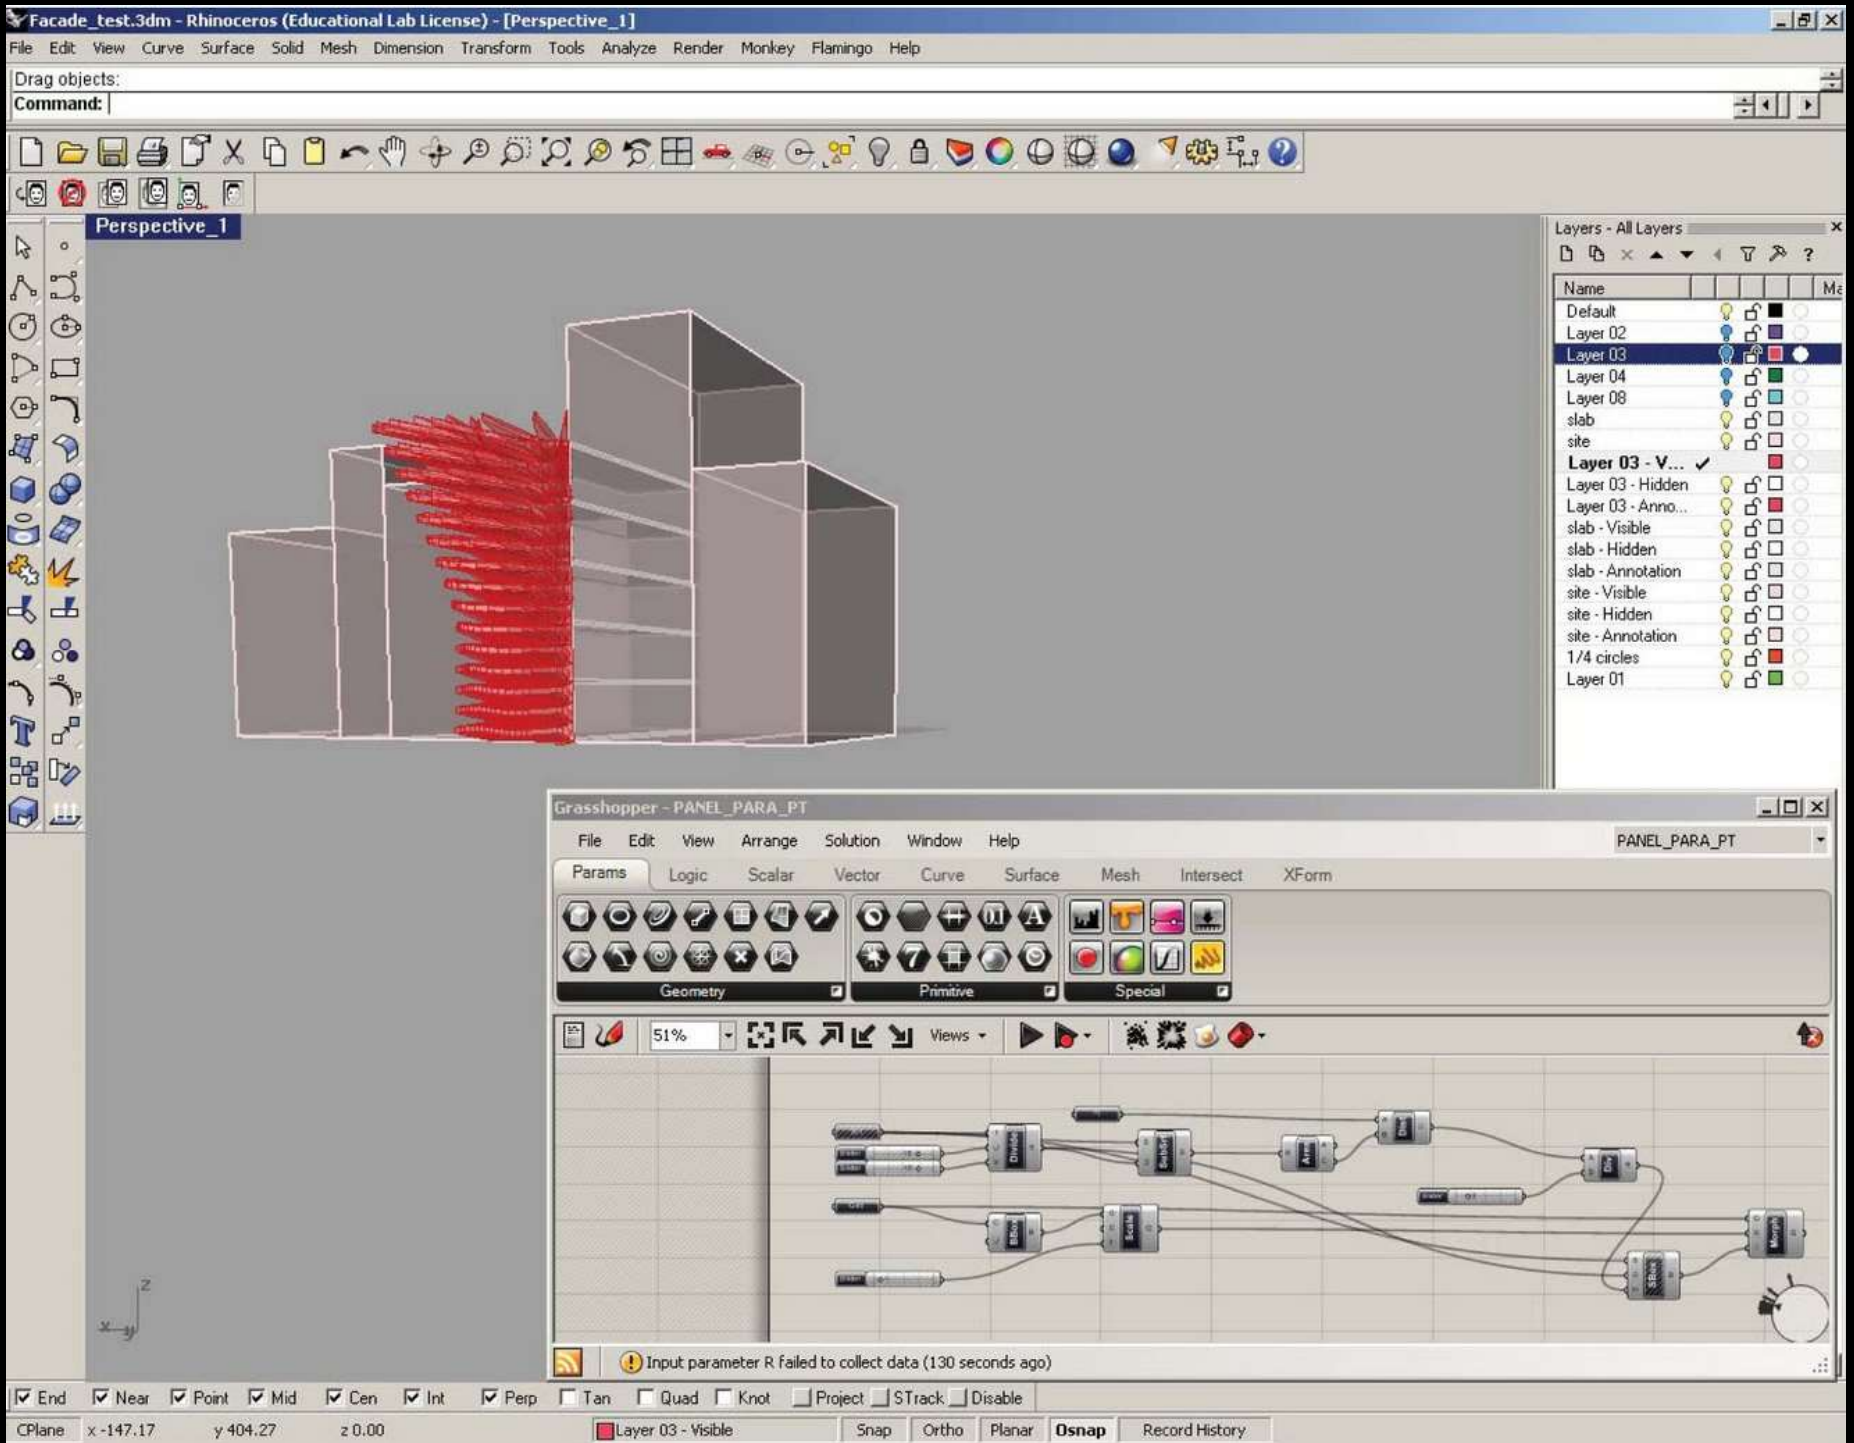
Facade_test.3dm - Rhinoceros (Educational Lab License) - [Perspective_1]

File Edit View Curve Surface Solid Mesh Dimension Transform Tools Analyze Render Monkey Flamingo Help

Drag objects:
Command:

Perspective_1

Layers - All Layers

Name

Default
Layer 02
Layer 03
Layer 04
Layer 08
slab
site
Layer 03 - V... ✓
Layer 03 - Hidden
Layer 03 - Anno...
slab - Visible
slab - Hidden
slab - Annotation
site - Visible
site - Hidden
site - Annotation
1/4 circles
Layer 01

Grasshopper - PANEL_PARA_PT

File Edit View Arrange Solution Window Help

PANEL_PARA_PT

Params Logic Scalar Vector Curve Surface Mesh Intersect XForm

Geometry Primitive Special

51%

Views

Divide

Area

Dir

Morph

Input parameter R failed to collect data (130 seconds ago)

End Near Point Mid Cen Int Perp Tan Quad Knot Project STrack Disable

CPlane x -147.17 y 404.27 z 0.00 Layer 03 - Visible Snap Ortho Planar Osnap Record History